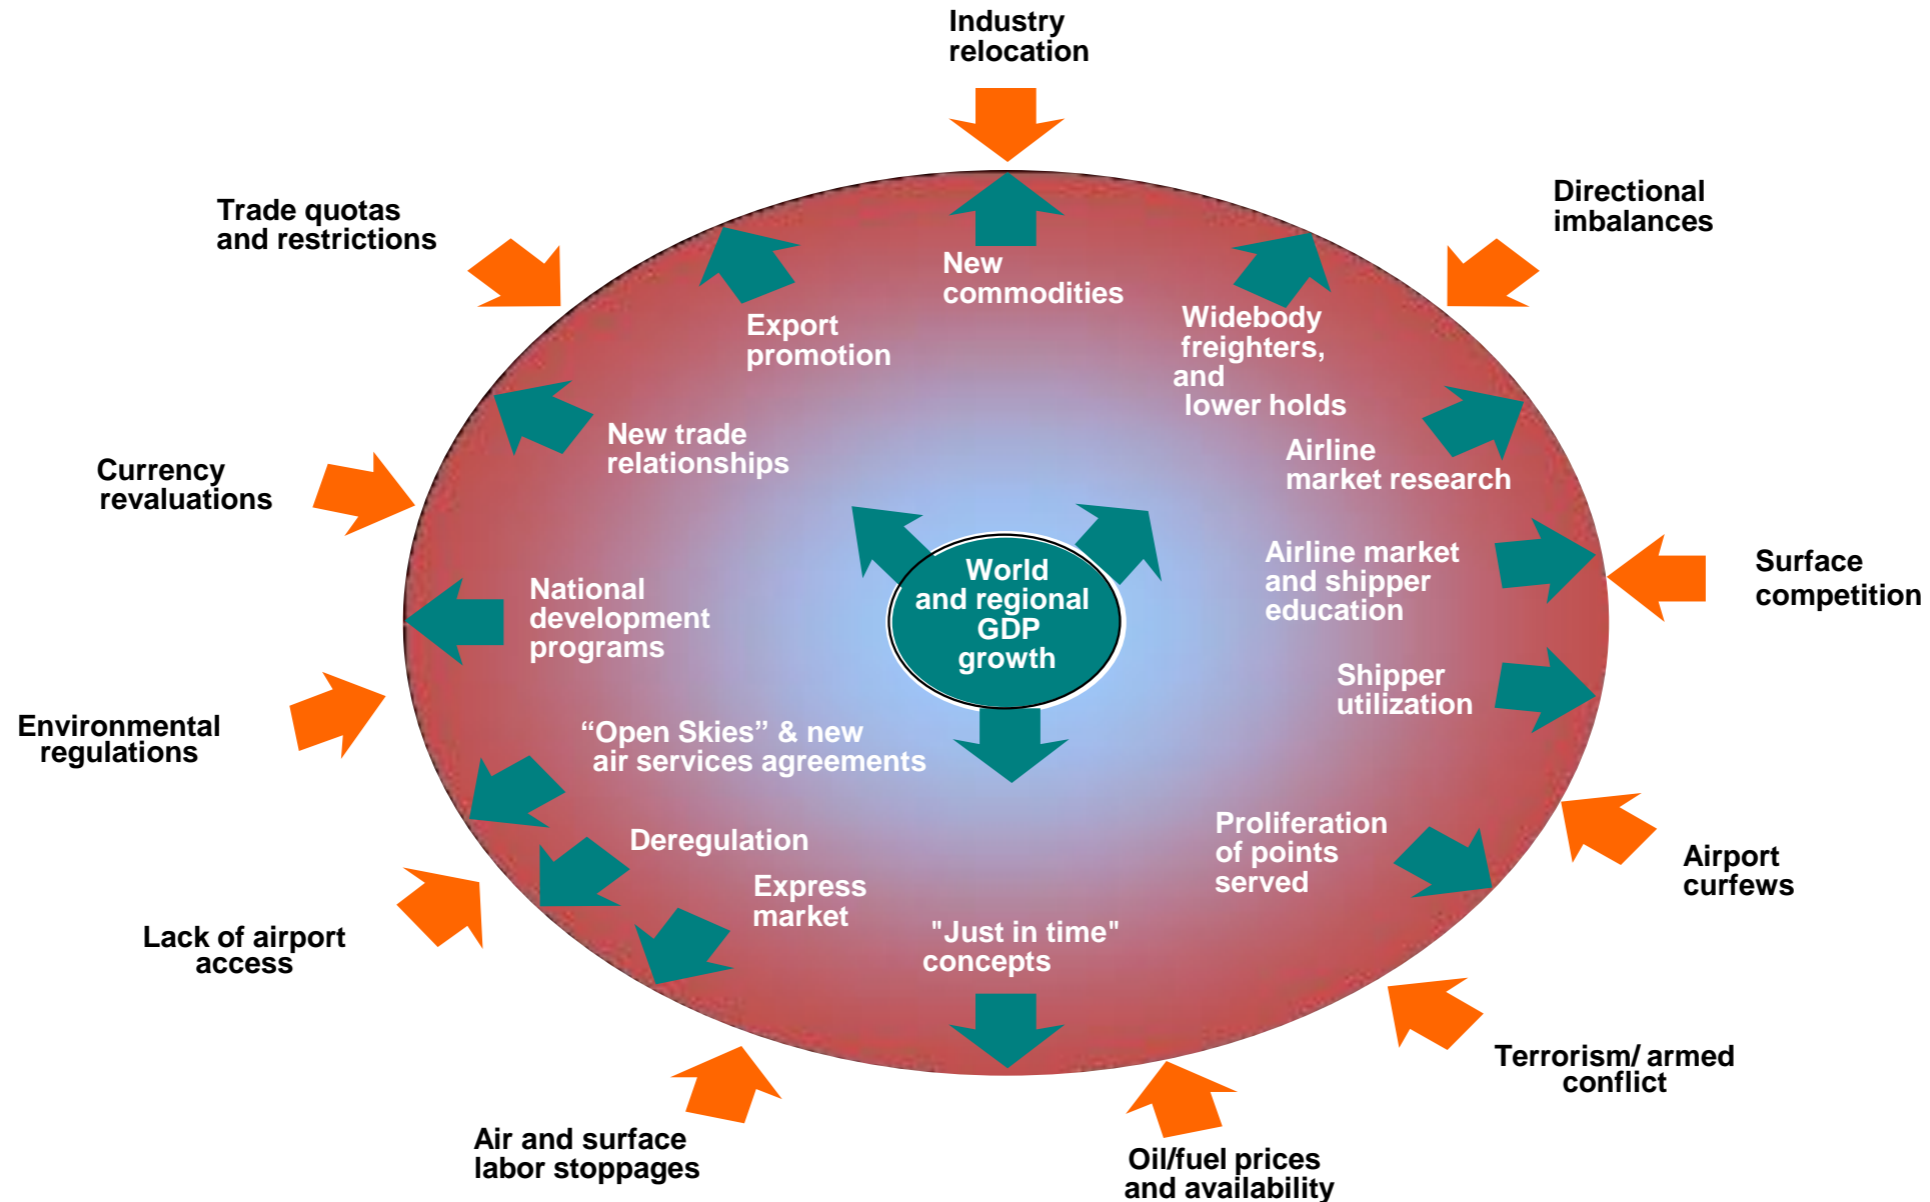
Industry relocation

Trade quotas and restrictions

Directional imbalances

New commodities

Export promotion

Widebody freighters, and lower holds

New trade relationships

Airline market research

Currency revaluations

World and regional GDP growth

Airline market and shipper education

Surface competition

National development programs

Shipper utilization

Environmental regulations

“Open Skies” & new air services agreements

Proliferation of points served

Deregulation

Airport curfews

Express market

"Just in time" concepts

Lack of airport access

Terrorism/ armed conflict

Air and surface labor stoppages

Oil/fuel prices and availability